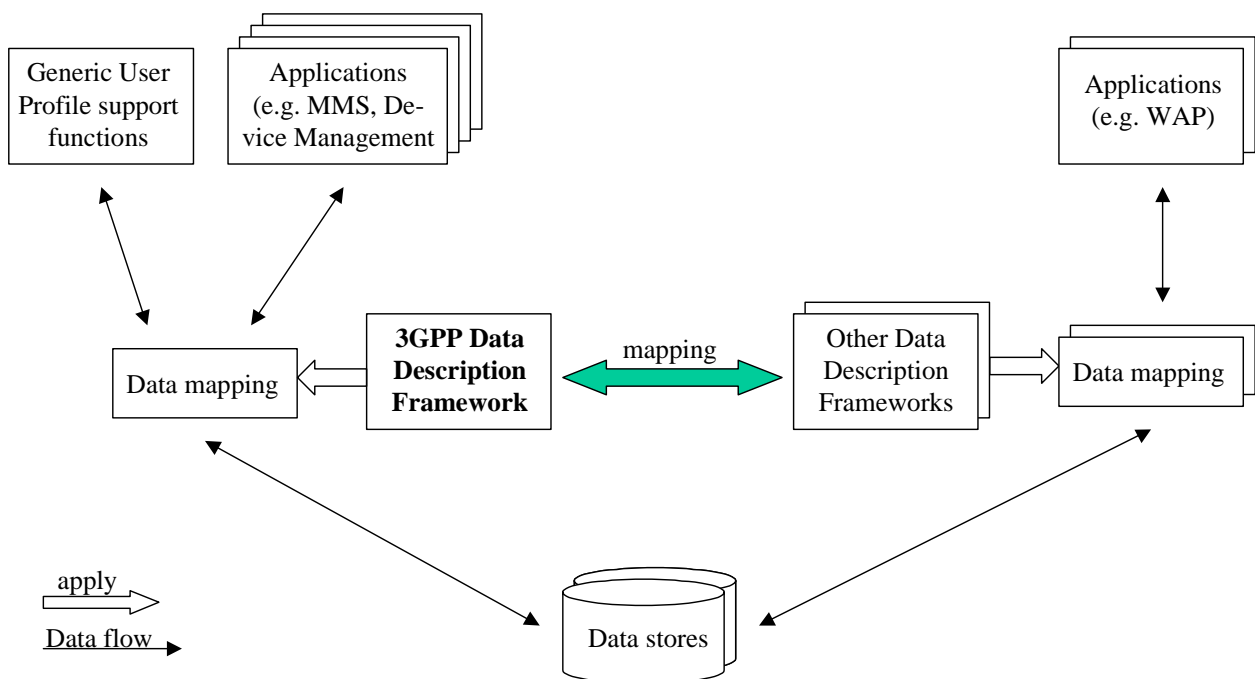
Generic User Profile support functions

Applications (e.g. MMS, Device Management

Applications (e.g. WAP)

Data mapping

3GPP Data Description Framework

mapping

Other Data Description Frameworks

Data mapping

apply

Data flow

Data stores